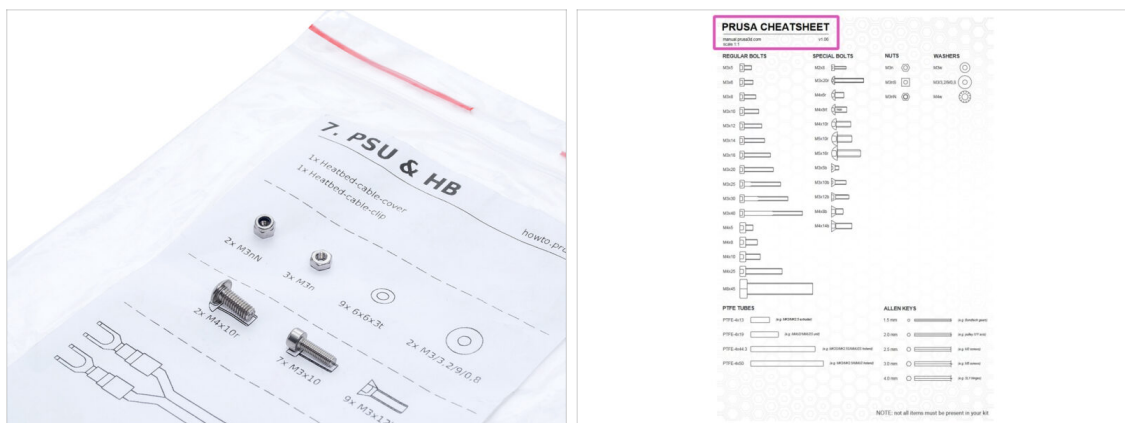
7. PSU & HB

1x Heatbed-cable-cover
1x Heatbed-cable-clip

howto.pru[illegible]

2x M3nN

3x M3n

9x 6x6x3t

2x M3/3,2/9/0,8

2x M4x10r

7x M3x10

9x M3x1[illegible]

PRUSA CHEATSHEET

manual.prusa3d.com
v1.00
scale 1:1

REGULAR BOLTS

M3x3
M3x6
M3x8
M3x10
M3x12
M3x14
M3x16
M3x20
M3x25
M3x30
M3x40
M4x5
M4x8
M4x10
M4x25
M8x40

SPECIAL BOLTS

M3x5
M3x20
M4x5r
M4x5rt
M4x10t
M4x10r
M5x16t
M3x5t
M3x10b
M3x12b
M4x8t
M4x14b

NUTS

M3n
M3nS
M3nN

WASHERS

M3w
M3/3,2/9/0,8
M4w

PTFE TUBES

PTFE-4x13
PTFE-4x18
PTFE-4x44.5
PTFE-4x50

ALLEN KEYS

1.5 mm
2.0 mm
2.5 mm
3.0 mm
4.0 mm

NOTE: not all items must be present in your kit